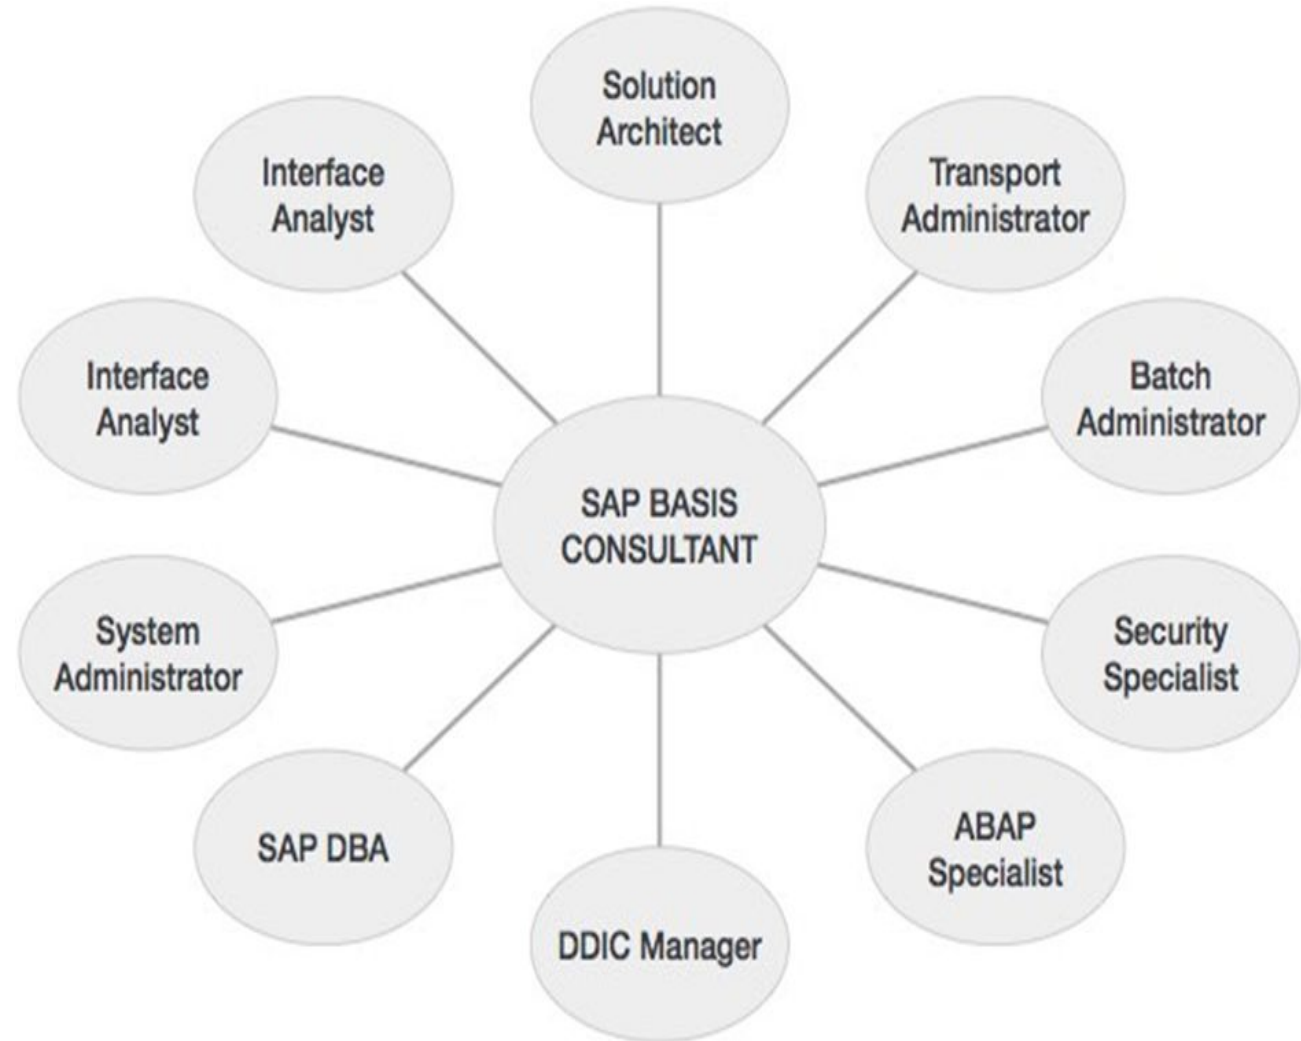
Solution Architect

Transport Administrator

Batch Administrator

Security Specialist

ABAP Specialist

DDIC Manager

SAP DBA

System Administrator

Interface Analyst

Interface Analyst

SAP BASIS CONSULTANT